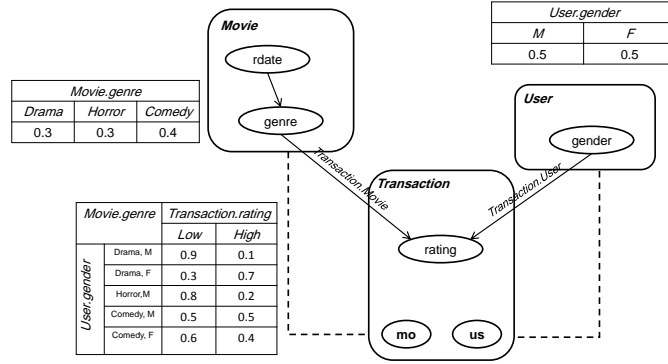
Movie

rdate

genre

User.gender

| M | F |
|---|---|
| 0.5 | 0.5 |

Movie.genre

| Drama | Horror | Comedy |
|---|---|---|
| 0.3 | 0.3 | 0.4 |

User

gender

Transaction.Movie

Transaction.User

Transaction

rating

mo

us

| Movie.genre | | Transaction.rating | |
|---|---|---|---|
| | | Low | High |
| User.gender | Drama, M | 0.9 | 0.1 |
| | Drama, F | 0.3 | 0.7 |
| | Horror,M | 0.8 | 0.2 |
| | Comedy, M | 0.5 | 0.5 |
| | Comedy, F | 0.6 | 0.4 |